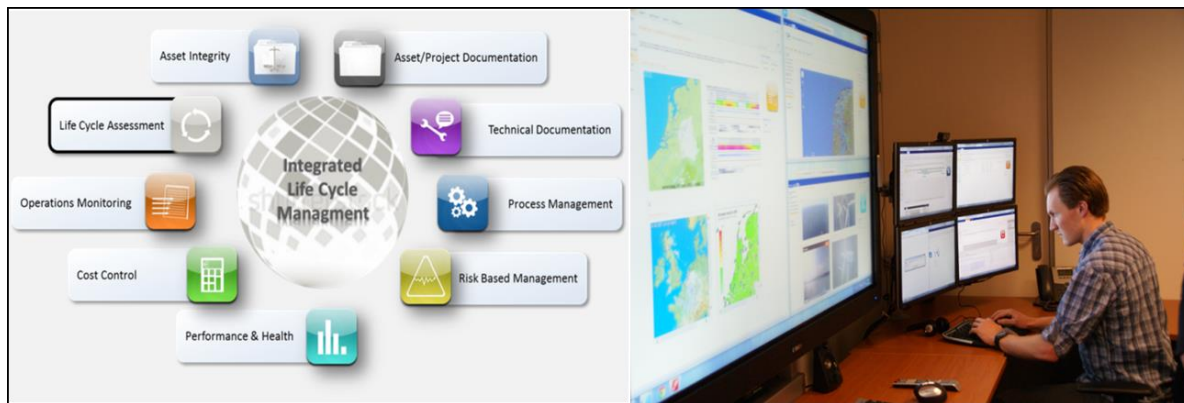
Asset Integrity

Asset/Project Documentation

Life Cycle Assessment

Technical Documentation

Integrated Life Cycle Managment

Operations Monitoring

Process Management

Cost Control

Risk Based Management

Performance & Health